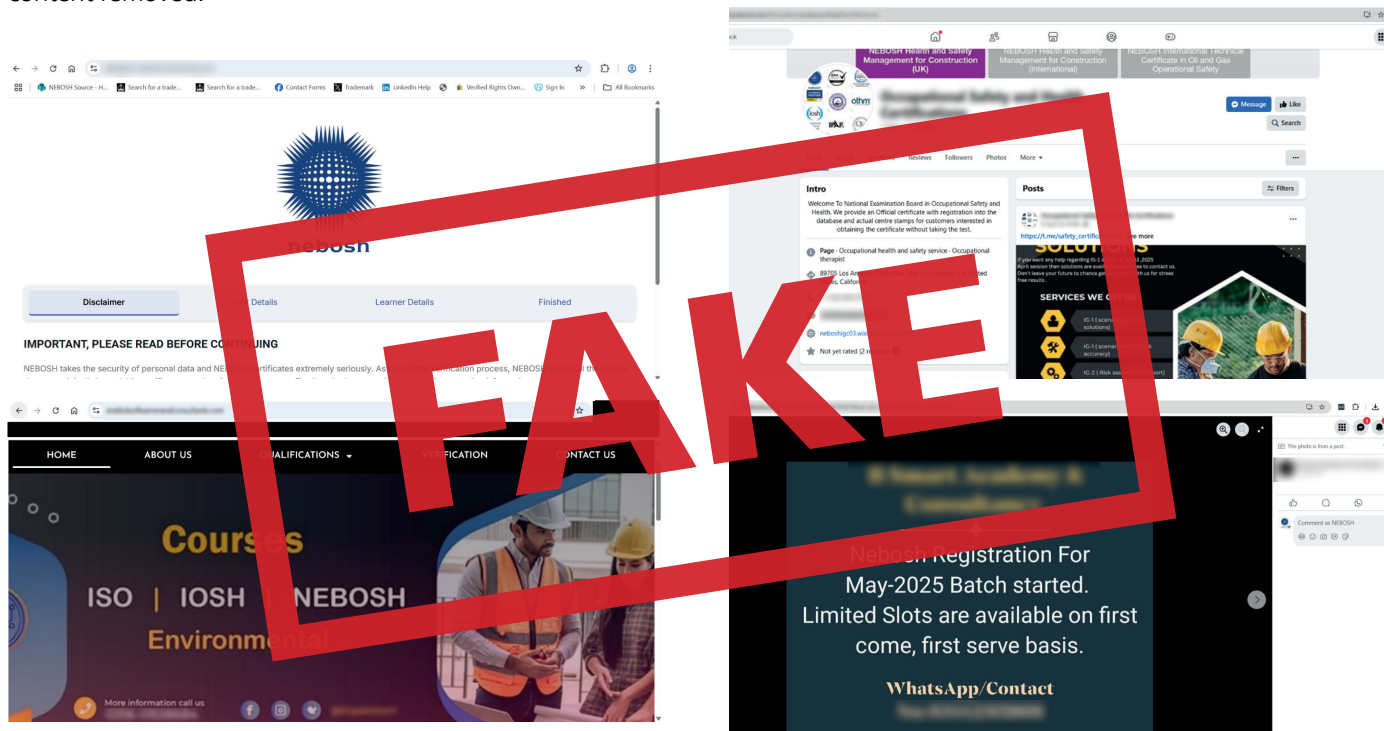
content removed.

NEBOSH Source - H... Search for a trade... Search for a trade... Contact Forms Trademark LinkedIn Help Verified Rights Own... Sign In All Bookmarks

nebosh

Disclaimer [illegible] Details Learner Details Finished

IMPORTANT, PLEASE READ BEFORE CONTINUING

NEBOSH takes the security of personal data and NE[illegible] certificates extremely seriously. As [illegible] process, NEBOSH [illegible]

NEBOSH Health and Safety Management for Construction (UK)

NEBOSH Health and Safety Management for Construction (International)

NEBOSH International Technical Certificate in Oil and Gas Operational Safety

Message Like

Search

Reviews Followers Photos More

Intro

Welcome To National Examination Board in Occupational Safety and Health. We provide an Official certificate with registration into the database and actual centre stamps for customers interested in obtaining the certificate without taking the test.

Page · Occupational health and safety service · Occupational therapist

89705 Los An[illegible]

neboshigc03.wi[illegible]

Not yet rated (2 r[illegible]

Posts

Filters

https://t.me/safety_certifica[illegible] more

SOLUTIONS

If you want any help regarding IG-1 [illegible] 2025 April session then solutions are avail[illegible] to contact us. Don't leave your future to chance ge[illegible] us for stress free results.

SERVICES WE OFFER

IG-1 ( scenar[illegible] solutions)

IG-1 ( scenar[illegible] accuracy)

IG-2 ( Risk ass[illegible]

FAKE

HOME ABOUT US QUALIFICATIONS VERIFICATION CONTACT US

Courses

ISO | IOSH | NEBOSH

Environmental

More information call us

This photo is from a post.

Comment as NEBOSH

Nebosh Registration For May-2025 Batch started. Limited Slots are available on first come, first serve basis.

WhatsApp/Contact